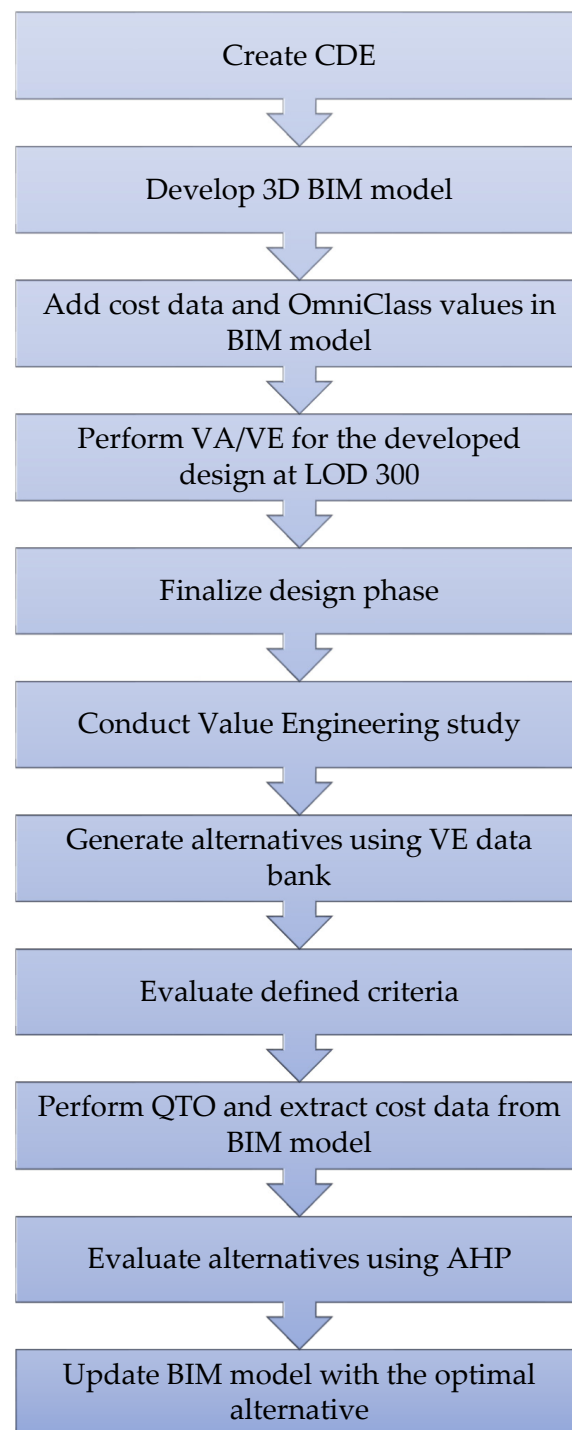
Create CDE

Develop 3D BIM model

Add cost data and OmniClass values in BIM model

Perform VA/VE for the developed design at LOD 300

Finalize design phase

Conduct Value Engineering study

Generate alternatives using VE data bank

Evaluate defined criteria

Perform QTO and extract cost data from BIM model

Evaluate alternatives using AHP

Update BIM model with the optimal alternative